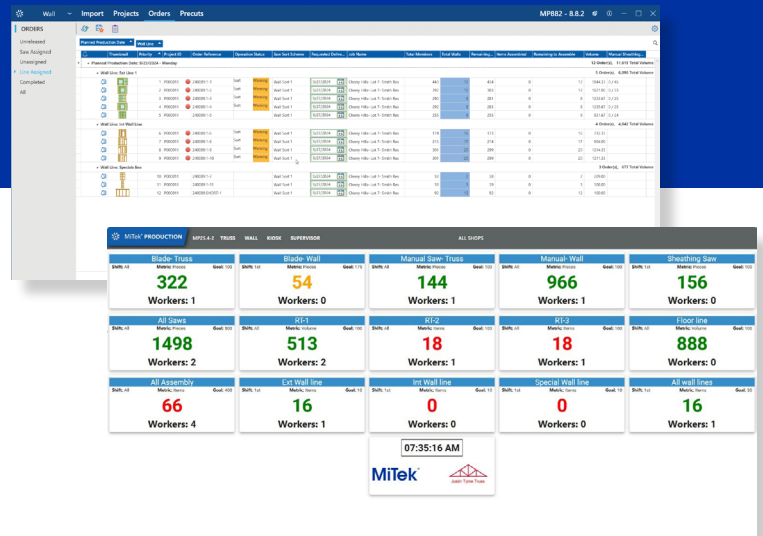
Wall Import Projects Orders Precuts MPBB2 - 8.8.2

ORDERS

Unreleased
Saw Assigned
Unassigned
Line Assigned
Completed
All

Planned Production Date | Wall Line

| Thumbnail | Priority | Project ID | Order Reference | Operation Status | Saw Sort Scheme | Requested Delive... | Job Name | Total Members | Total Walls | Remaining... | Items Assembled | Remaining to Assemble | Volume | Manual Sheathing... |
|---|---|---|---|---|---|---|---|---|---|---|---|---|---|---|

Planned Production Date: 8/22/2024 - Monday — 12 Order(s), 11,613 Total Volume

Wall Line: Ext Line 1 — 5 Order(s), 6,080 Total Volume

Wall Line: Int Wall Line — 4 Order(s), 4,341 Total Volume

Wall Line: Specials Box — 3 Order(s), 677 Total Volume

MiTek PRODUCTION MP25.4.2 TRUSS WALL KIOSK SUPERVISOR ALL SHOPS

Blade- Truss
Shift: All Metric: Pieces Goal: 100
322
Workers: 1

Blade- Wall
Shift: All Metric: Pieces Goal: 176
54
Workers: 0

Manual Saw- Truss
Shift: All Metric: Pieces Goal: 100
144
Workers: 1

Manual- Wall
Shift: All Metric: Pieces Goal: 100
966
Workers: 1

Sheathing Saw
Shift: All Metric: Pieces Goal: 100
156
Workers: 0

All Saws
Shift: All Metric: Pieces Goal: 800
1498
Workers: 2

RT-1
Shift: All Metric: Volume Goal: 100
513
Workers: 2

RT-2
Shift: All Metric: Volume Goal: 100
18
Workers: 1

RT-3
Shift: All Metric: Volume Goal: 100
18
Workers: 1

Floor line
Shift: All Metric: Volume Goal: 100
888
Workers: 0

All Assembly
Shift: All Metric: Items Goal: 400
66
Workers: 4

Ext Wall line
Shift: 1st Metric: Items Goal: 10
16
Workers: 1

Int Wall line
Shift: 1st Metric: Items Goal: 10
0
Workers: 0

Special Wall line
Shift: 1st Metric: Items Goal: 10
0
Workers: 0

All wall lines
Shift: All Metric: Items Goal: 30
16
Workers: 1

07:35:16 AM

MiTek

Justin Tyme Truss